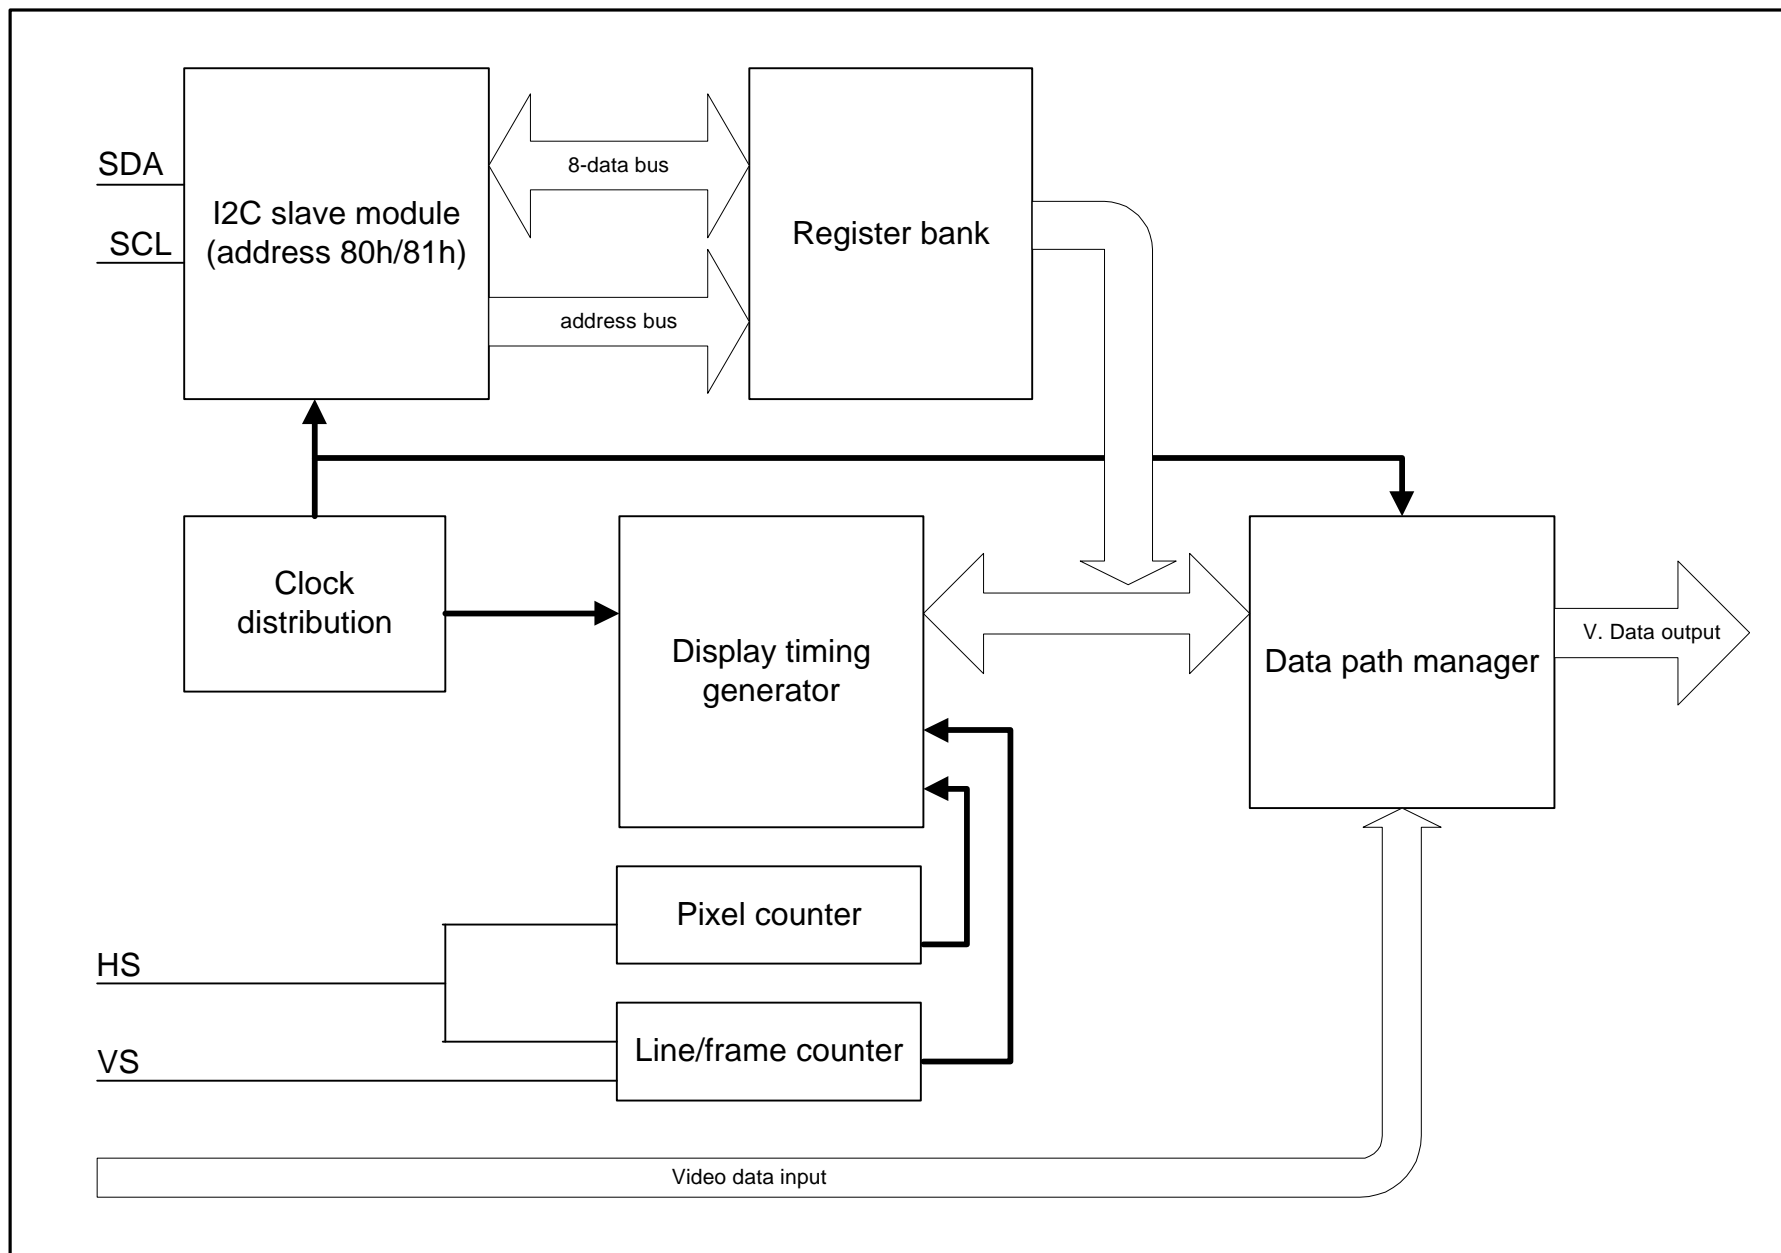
SDA

SCL

I2C slave module (address 80h/81h)

8-data bus

address bus

Register bank

Clock distribution

Display timing generator

Data path manager

V. Data output

Pixel counter

HS

Line/frame counter

VS

Video data input